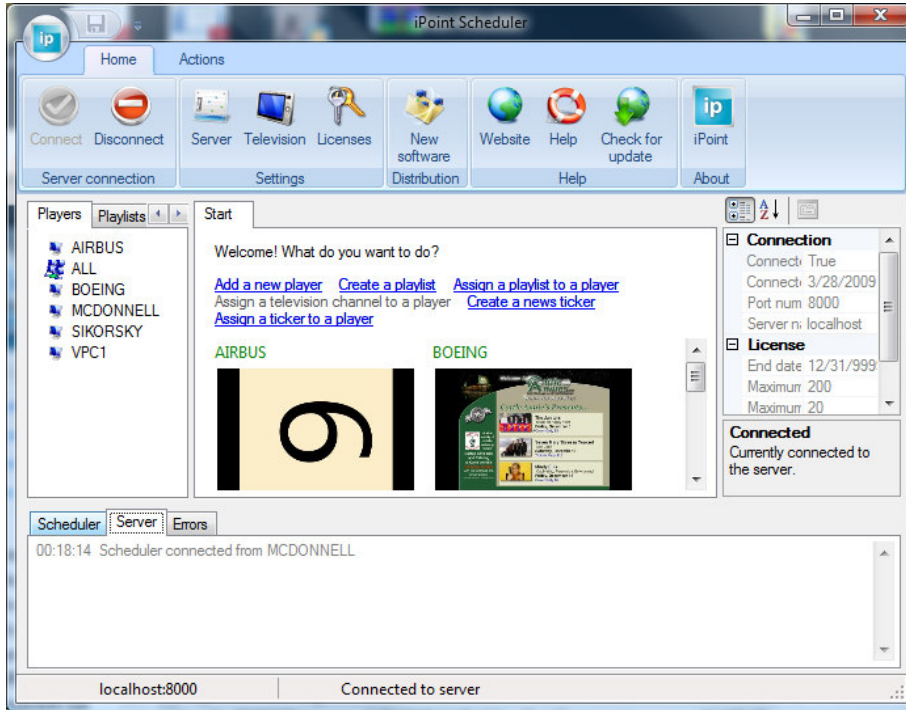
iPoint Scheduler

Home Actions

Connect Disconnect
Server connection

Server Television Licenses
Settings

New software
Distribution

Website Help Check for update
Help

iPoint
About

Players Playlists

AIRBUS
ALL
BOEING
MCDONNELL
SIKORSKY
VPC1

Start

Welcome! What do you want to do?

Add a new player Create a playlist Assign a playlist to a player
Assign a television channel to a player Create a news ticker
Assign a ticker to a player

AIRBUS BOEING

Connection
Connecte True
Connecte 3/28/2009
Port num 8000
Server n localhost
License
End date 12/31/999
Maximum 200
Maximum 20

Connected
Currently connected to the server.

Scheduler Server Errors

00:18:14 Scheduler connected from MCDONNELL

localhost:8000 Connected to server